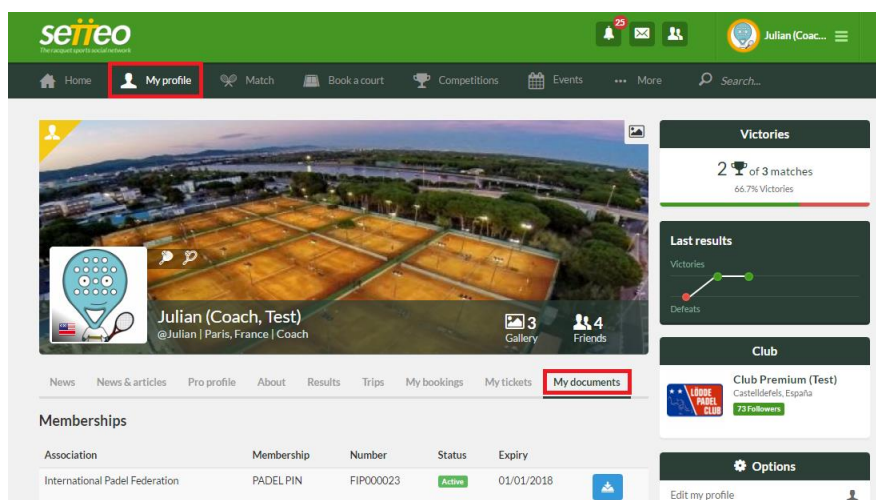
setteo
The racquet sports social network

25

Julian (Coac...

Home | My profile | Match | Book a court | Competitions | Events | More | Search...

3
Gallery

4
Friends

Julian (Coach, Test)
@Julian | Paris, France | Coach

News | News & articles | Pro profile | About | Results | Trips | My bookings | My tickets | My documents

Memberships

| Association | Membership | Number | Status | Expiry |
|---|---|---|---|---|
| International Padel Federation | PADEL PIN | FIP000023 | Active | 01/01/2018 |

Victories

2 of 3 matches
66.7% Victories

Last results

Victories

Defeats

Club

LLOBREGAT PADEL CLUB

Club Premium (Test)
Castelldefels, España
73 Followers

Options

Edit my profile